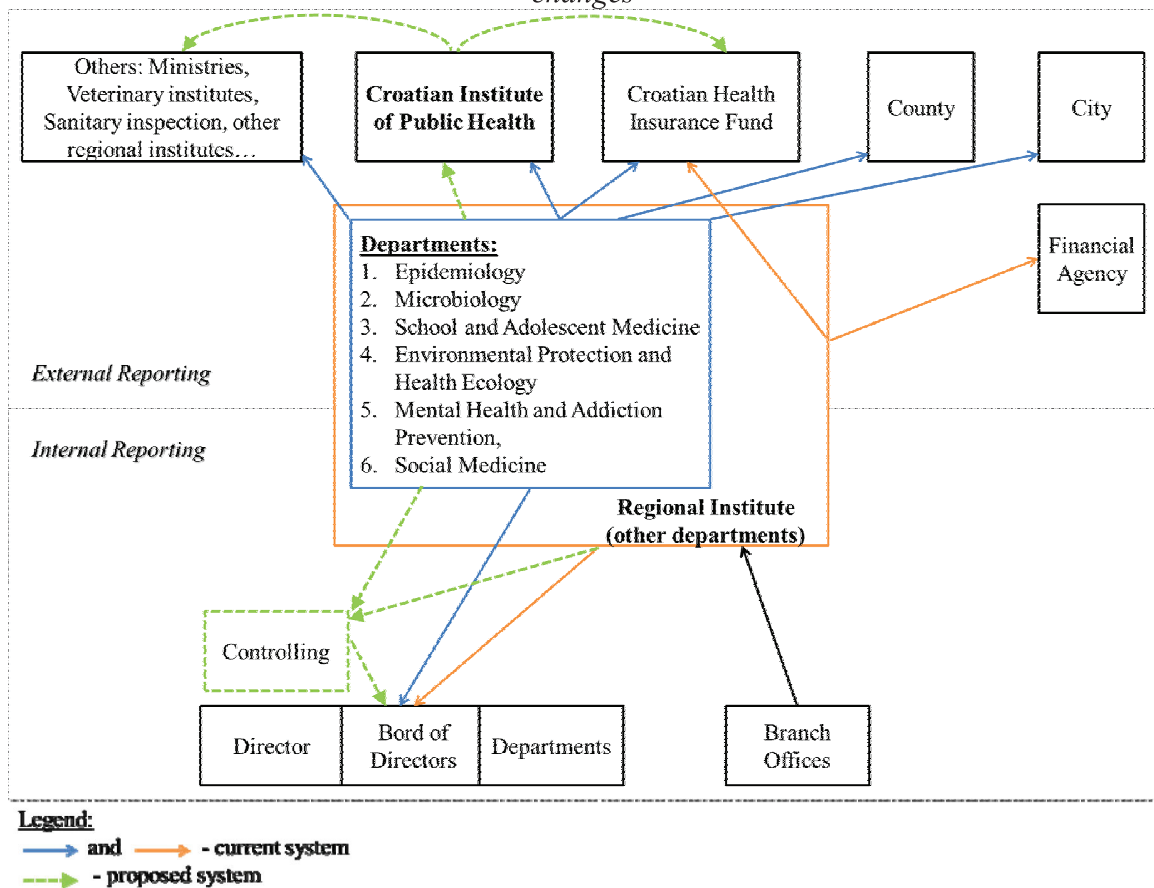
changes

Others: Ministries, Veterinary institutes, Sanitary inspection, other regional institutes…

Croatian Institute of Public Health

Croatian Health Insurance Fund

County

City

Financial Agency

Departments:
1. Epidemiology
2. Microbiology
3. School and Adolescent Medicine
4. Environmental Protection and Health Ecology
5. Mental Health and Addiction Prevention,
6. Social Medicine

External Reporting

Internal Reporting

Regional Institute (other departments)

Controlling

Director

Bord of Directors

Departments

Branch Offices

Legend:
and - current system
- proposed system